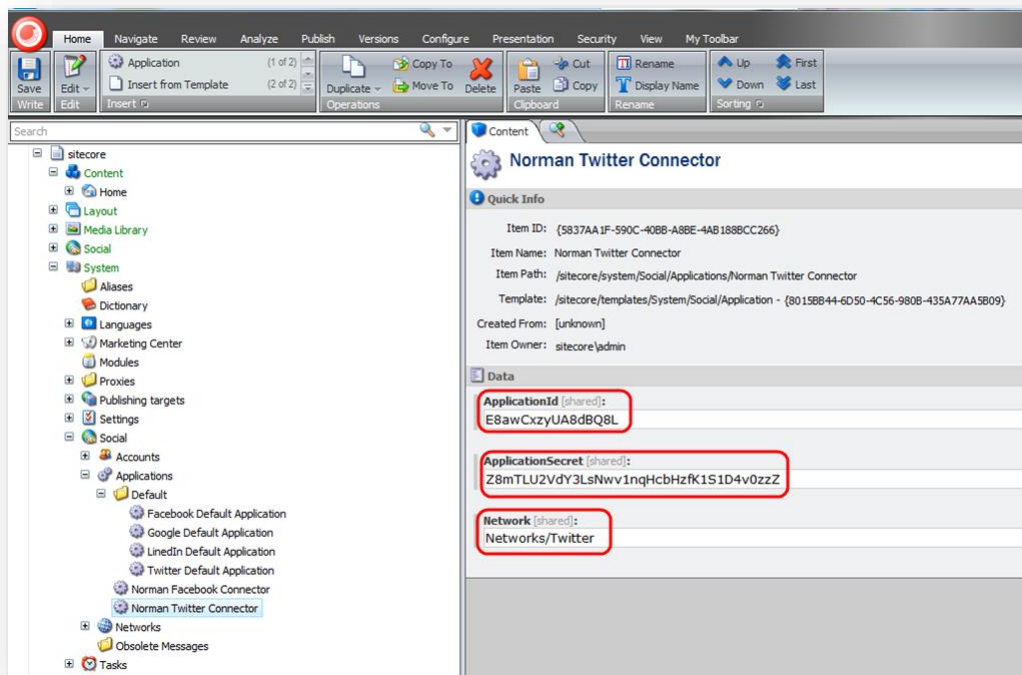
Home Navigate Review Analyze Publish Versions Configure Presentation Security View My Toolbar

Save Write
Edit Edit
Application (1 of 2)
Insert from Template (2 of 2)
Insert
Duplicate
Copy To
Move To
Delete
Operations
Paste
Cut
Copy
Clipboard
Rename
Display Name
Rename
Up
Down
First
Last
Sorting

Search

sitecore
Content
Home
Layout
Media Library
Social
System
Aliases
Dictionary
Languages
Marketing Center
Modules
Proxies
Publishing targets
Settings
Social
Accounts
Applications
Default
Facebook Default Application
Google Default Application
LinedIn Default Application
Twitter Default Application
Norman Facebook Connector
Norman Twitter Connector
Networks
Obsolete Messages
Tasks

Content

Norman Twitter Connector

Quick Info

Item ID: {5837AA1F-590C-40BB-A8BE-4AB188BCC266}
Item Name: Norman Twitter Connector
Item Path: /sitecore/system/Social/Applications/Norman Twitter Connector
Template: /sitecore/templates/System/Social/Application - {8015BB44-6D50-4C56-980B-435A77AA5B09}
Created From: [unknown]
Item Owner: sitecore\admin

Data

ApplicationId [shared]:
E8awCxzyUA8dBQ8L

ApplicationSecret [shared]:
Z8mTLU2VdY3LsNwv1nqHcbHzfK1S1D4v0zzZ

Network [shared]:
Networks/Twitter